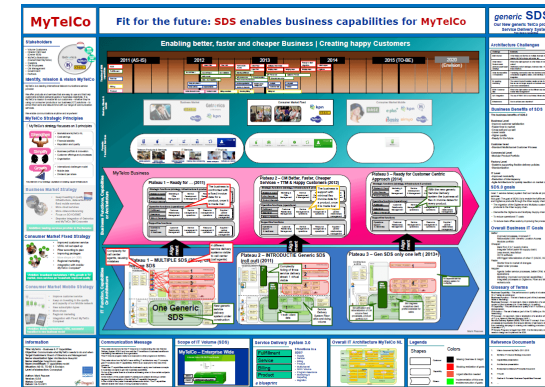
MyTelCo

Fit for the future: SDS enables business capabilities for MyTelCo

generic SDS
Our new generic TelCo
Service Delivery System

Enabling better, faster and cheaper Business | Creating happy Customers

2011 (AS-IS)
2012
2013
2014
2015 (TO-BE)
2020

Stakeholders

Identity, mission & vision MyTelCo

MyTelCo Strategic Principles

Business Market Strategy

Consumer Market Fixed Strategy

Consumer Market Mobile Strategy

Architecture Challenges

Business Benefits of SDS

SDS.0 goals

Overall Business IT Goals

Glossary of Terms

MyTelco Business

Plateau 1 – Ready for ... (2011)

Plateau 2 – OR Better, Faster, Cheaper Services – TTM & Happy Customers (2013)

Plateau 3 – Ready for Customer Centric Approach (2014)

Plateau 1 – MULTIPLE SDS

Plateau 2 – INTRODUCTIE Generic SDS (roll out) (2013)

Plateau 3 – Gen SDS only one left (2013+)

One Generic SDS

Business Function, Capabilities & Processes

IT Solution, Capabilities & Objects

Information

Communication Message

Scope of IT Volume (SDS)

MyTelCo – Enterprise Wide

Service Delivery System 3.0

Fulfilment
Service
Billing
Project

a blueprint

Overall IT Architecture MyTelCo NL

Legends

Shapes

Colors

Reference Documents

SDS